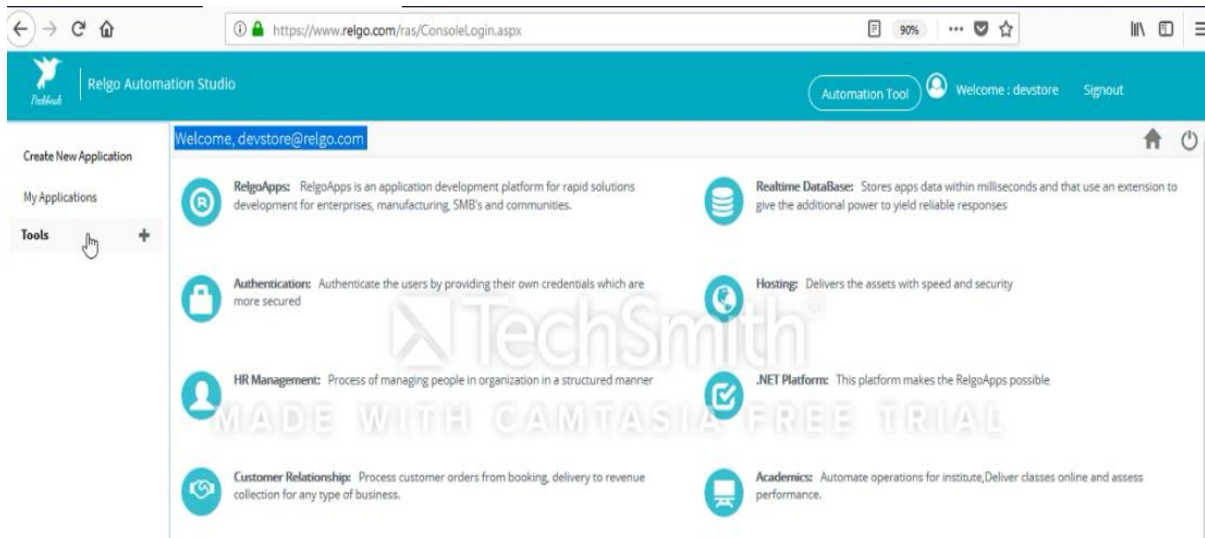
https://www.relgo.com/ras/ConsoleLogin.aspx

90%

Relgo Automation Studio

Automation Tool

Welcome : devstore

Signout

Create New Application

My Applications

Tools +

Welcome, devstore@relgo.com

RelgoApps: RelgoApps is an application development platform for rapid solutions development for enterprises, manufacturing, SMB's and communities.

Realtime DataBase: Stores apps data within milliseconds and that use an extension to give the additional power to yield reliable responses

Authentication: Authenticate the users by providing their own credentials which are more secured

Hosting: Delivers the assets with speed and security

TechSmith

HR Management: Process of managing people in organization in a structured manner

.NET Platform: This platform makes the RelgoApps possible

MADE WITH CAMTASIA FREE TRIAL

Customer Relationship: Process customer orders from booking, delivery to revenue collection for any type of business.

Academics: Automate operations for institute,Deliver classes online and assess performance.